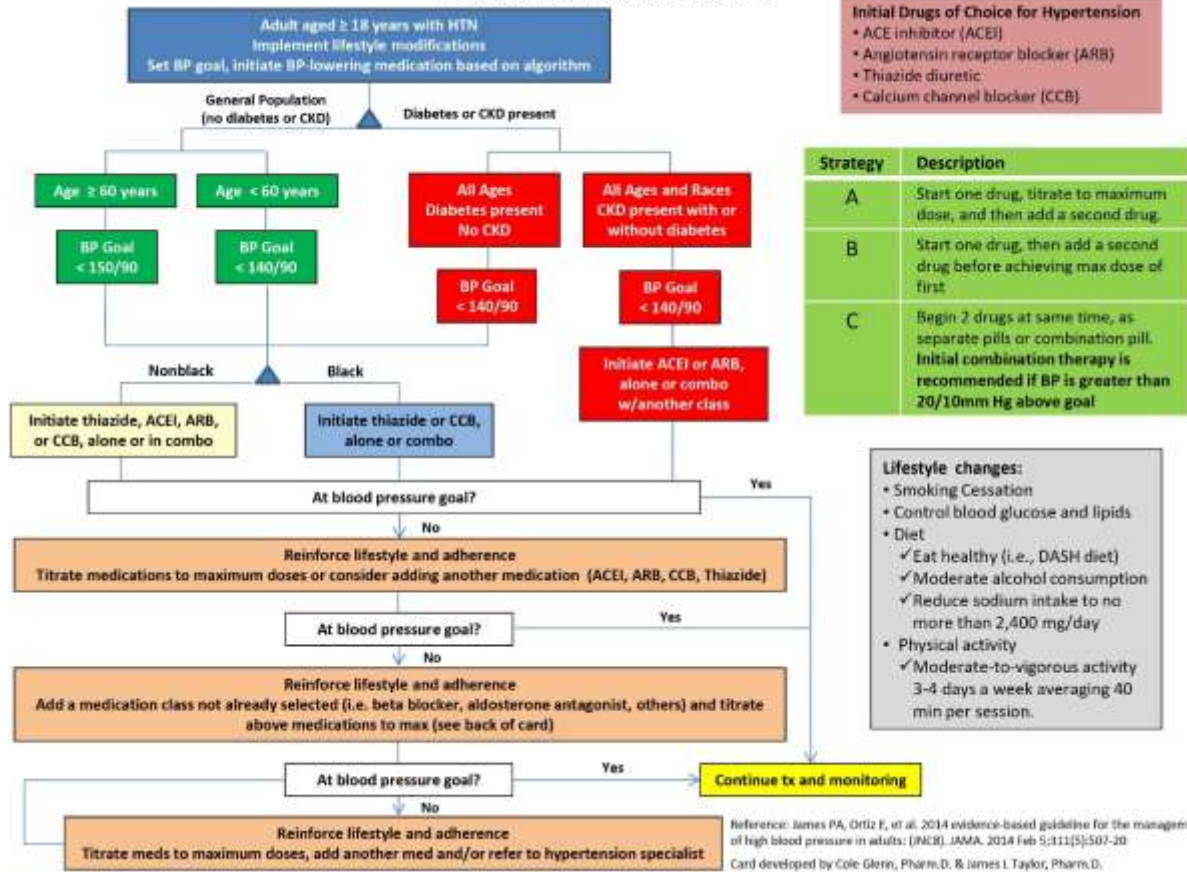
Adult aged ≥ 18 years with HTN
Implement lifestyle modifications
Set BP goal, initiate BP-lowering medication based on algorithm

General Population (no diabetes or CKD)

Diabetes or CKD present

Age ≥ 60 years

Age < 60 years

BP Goal < 150/90

BP Goal < 140/90

All Ages Diabetes present No CKD

All Ages and Races CKD present with or without diabetes

BP Goal < 140/90

BP Goal < 140/90

Initiate ACEI or ARB, alone or combo w/another class

Nonblack

Black

Initiate thiazide, ACEI, ARB, or CCB, alone or in combo

Initiate thiazide or CCB, alone or combo

At blood pressure goal?

Yes

No

Reinforce lifestyle and adherence
Titrate medications to maximum doses or consider adding another medication (ACEI, ARB, CCB, Thiazide)

At blood pressure goal?

Yes

No

Reinforce lifestyle and adherence
Add a medication class not already selected (i.e. beta blocker, aldosterone antagonist, others) and titrate above medications to max (see back of card)

At blood pressure goal?

Yes

Continue tx and monitoring

No

Reinforce lifestyle and adherence
Titrate meds to maximum doses, add another med and/or refer to hypertension specialist

Initial Drugs of Choice for Hypertension
• ACE inhibitor (ACEI)
• Angiotensin receptor blocker (ARB)
• Thiazide diuretic
• Calcium channel blocker (CCB)

| Strategy | Description |
|---|---|
| A | Start one drug, titrate to maximum dose, and then add a second drug. |
| B | Start one drug, then add a second drug before achieving max dose of first |
| C | Begin 2 drugs at same time, as separate pills or combination pill. **Initial combination therapy is recommended if BP is greater than 20/10mm Hg above goal** |

Lifestyle changes:
• Smoking Cessation
• Control blood glucose and lipids
• Diet
✓Eat healthy (i.e., DASH diet)
✓Moderate alcohol consumption
✓Reduce sodium intake to no more than 2,400 mg/day
• Physical activity
✓Moderate-to-vigorous activity 3-4 days a week averaging 40 min per session.

Reference: James PA, Ortiz E, et al. 2014 evidence-based guideline for the management of high blood pressure in adults: (JNC8). JAMA. 2014 Feb 5;311(5):507-20

Card developed by Cole Glenn, Pharm.D. & James I. Taylor, Pharm.D.